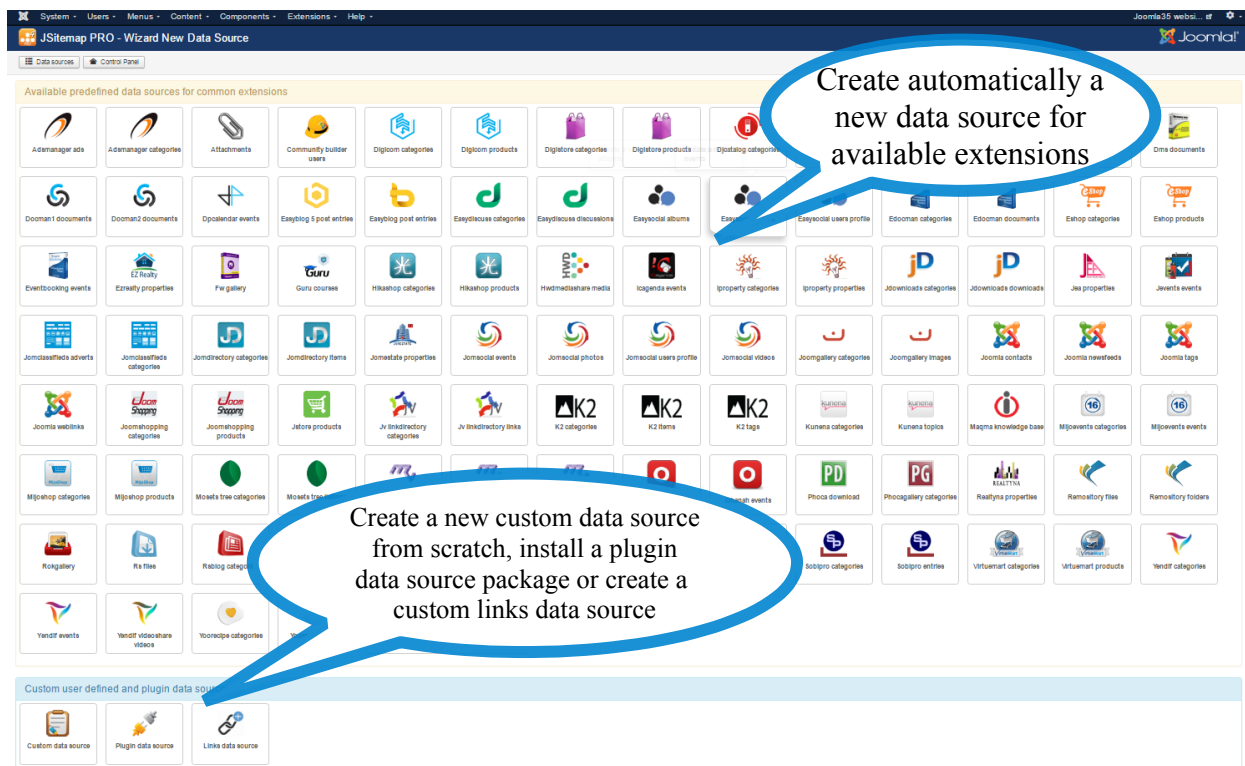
System ▾ Users ▾ Menus ▾ Content ▾ Components ▾ Extensions ▾ Help ▾

Joomla35 websi...

JSitemap PRO - Wizard New Data Source

Joomla!

Data sources Control Panel

Available predefined data sources for common extensions

Create automatically a new data source for available extensions

Adsmanager ads
Adsmanager categories
Attachments
Community builder users
Digicom categories
Digicom products
Digistore categories
Digistore products
Djcatalog categories
Dms documents

Docman1 documents
Docman2 documents
Dpcalendar events
Easyblog 5 post entries
Easyblog post entries
Easydiscuss categories
Easydiscuss discussions
Easysocial albums
Easy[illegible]
Easysocial users profile
Edocman categories
Edocman documents
Eshop categories
Eshop products

Eventbooking events
Ezrealty properties
Fw gallery
Guru courses
Hikashop categories
Hikashop products
Hwdmediashare media
Icagenda events
Iproperty categories
Iproperty properties
Jdownloads categories
Jdownloads downloads
Jea properties
Jevents events

Jomclassifieds adverts
Jomclassifieds categories
Jomdirectory categories
Jomdirectory items
Jomestate properties
Jomsocial events
Jomsocial photos
Jomsocial users profile
Jomsocial videos
Joomgallery categories
Joomgallery images
Joomla contacts
Joomla newsfeeds
Joomla tags

Joomla weblinks
Joomshopping categories
Joomshopping products
Jstore products
Jv linkdirectory categories
Jv linkdirectory links
K2 categories
K2 items
K2 tags
Kunena categories
Kunena topics
Maqma knowledge base
Mijoevents categories
Mijoevents events

Mijoshop categories
Mijoshop products
Mosets tree categories
Mosets tre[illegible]
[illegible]events
Phoca download
Phocagallery categories
Realtyna properties
Remository files
Remository folders

Create a new custom data source from scratch, install a plugin data source package or create a custom links data source

Rokgallery
Rs files
Rsblog catego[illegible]
Sobipro categories
Sobipro entries
Virtuemart categories
Virtuemart products
Yendif categories

Yendif events
Yendif videoshare videos
Yoorecipe categories

Custom user defined and plugin data sou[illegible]

Custom data source
Plugin data source
Links data source